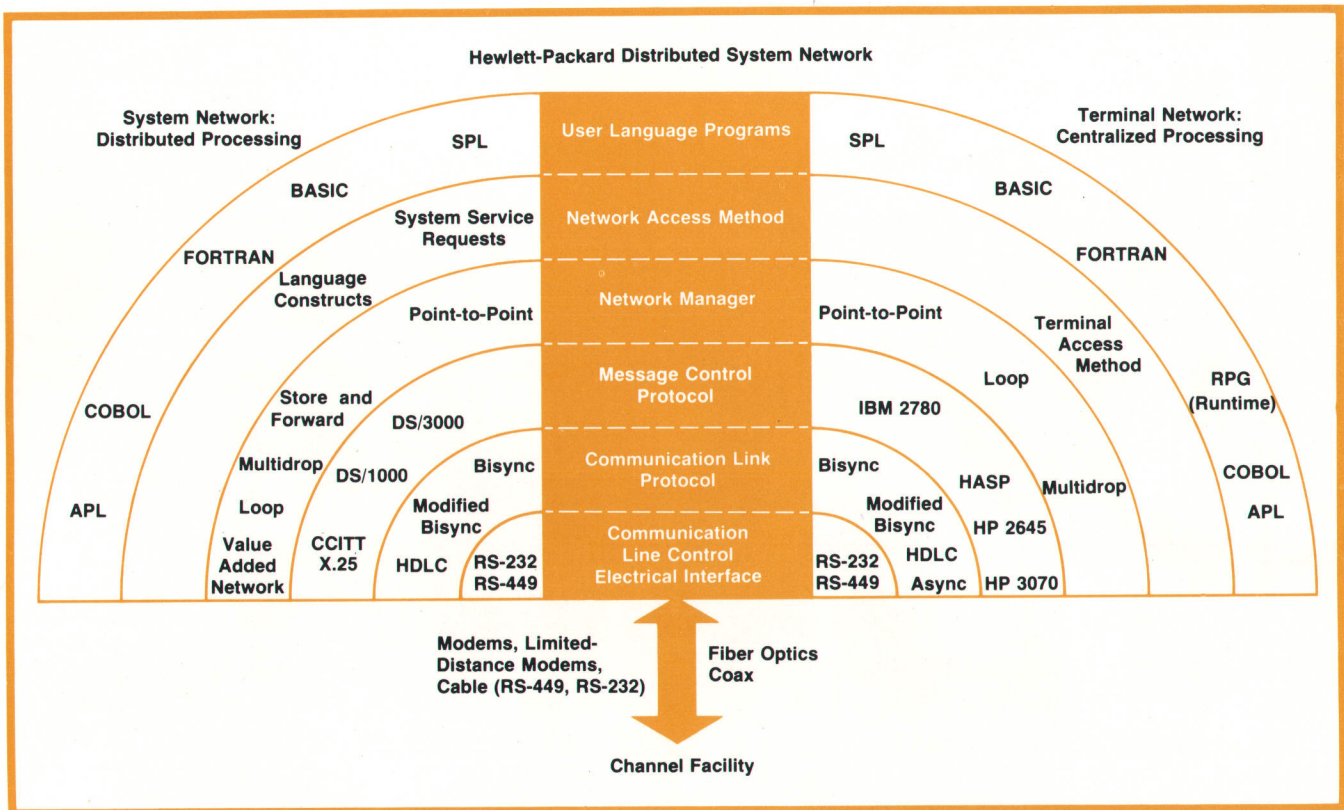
Hewlett-Packard Distributed System Network

System Network: Distributed Processing

Terminal Network: Centralized Processing

User Language Programs

Network Access Method

Network Manager

Message Control Protocol

Communication Link Protocol

Communication Line Control Electrical Interface

SPL

BASIC

FORTRAN

COBOL

APL

System Service Requests

Language Constructs

Point-to-Point

Store and Forward

Multidrop

Loop

Value Added Network

DS/3000

DS/1000

CCITT X.25

Bisync

Modified Bisync

HDLC

RS-232 RS-449

SPL

BASIC

FORTRAN

RPG (Runtime)

COBOL

APL

Terminal Access Method

Point-to-Point

Loop

Multidrop

IBM 2780

HASP

HP 2645

HP 3070

Bisync

Modified Bisync

HDLC

Async

RS-232 RS-449

Modems, Limited-Distance Modems, Cable (RS-449, RS-232)

Fiber Optics Coax

Channel Facility